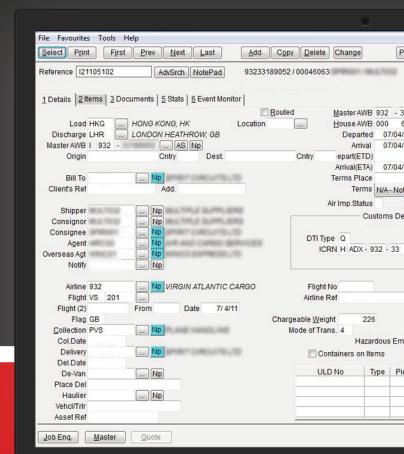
File Favourites Tools Help

Select Print First Prev Next Last Add Copy Delete Change P

Reference I21105102 AdvSrch NotePad 93233189052 / 00046063 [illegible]

1 Details 2 Items 3 Documents 5 Stats 6 Event Monitor

Routed

Load HKG ... HONG KONG, HK Location

Discharge LHR ... LONDON HEATHROW, GB

Master AWB I 932 - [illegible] AS Np

Origin Cntry Dest. Cntry

Bill To ... Np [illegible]

Client's Ref Add.

Shipper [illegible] ... Np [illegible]

Consignor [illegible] ... Np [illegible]

Consignee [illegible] ... Np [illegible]

Agent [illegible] ... Np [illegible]

Overseas Agt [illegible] ... Np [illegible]

Notify ... Np

Airline 932 ... VIRGIN ATLANTIC CARGO

Flight VS 201

Flight (2) From Date 7/ 4/11

Flag GB

Collection PVS ... Np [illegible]

Col.Date

Delivery ... Np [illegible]

Del.Date

De-Van ... Np

Place Del

Haulier ... Np

Vehcl/Trlr

Asset Ref

Master AWB 932 - 3

House AWB 000 6

Departed 07/04/

Arrival 07/04/

epart(ETD)

Arrival(ETA) 07/04/

Terms Place

Terms N/A - Not

Air Imp.Status

Customs De

DTI Type Q

ICRN H ADX - 932 - 33

Flight No

Airline Ref

Chargeable Weight 226

Mode of Trans. 4

Hazardous Em

Containers on Items

| ULD No | Type | Pi |
|---|---|---|
| | | |

Job Enq. Master Quote